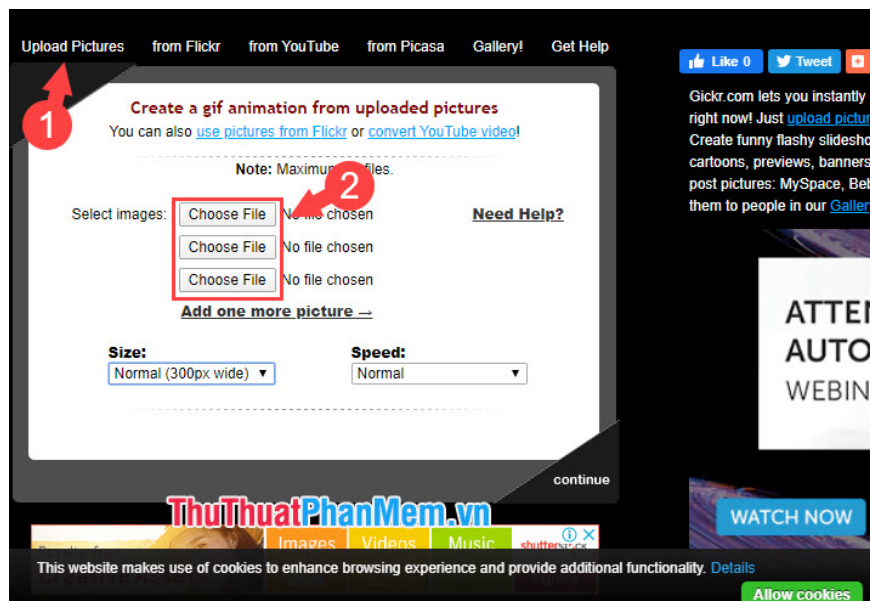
Upload Pictures from Flickr from YouTube from Picasa Gallery! Get Help

1

Create a gif animation from uploaded pictures

You can also use pictures from Flickr or convert YouTube video!

Note: Maximum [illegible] files.

2

Select images: Choose File No file chosen

Need Help?

Choose File No file chosen

Choose File No file chosen

Add one more picture →

Size:

Normal (300px wide)

Speed:

Normal

continue

Like 0 Tweet

Gickr.com lets you instantly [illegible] right now! Just upload pictur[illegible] Create funny flashy slidesho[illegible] cartoons, previews, banners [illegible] post pictures: MySpace, Beb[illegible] them to people in our Galler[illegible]

ATTEN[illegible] AUTO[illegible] WEBIN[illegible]

WATCH NOW

ThuThuatPhanMem.vn

Images Videos Music shutterstock

This website makes use of cookies to enhance browsing experience and provide additional functionality. Details

Allow cookies